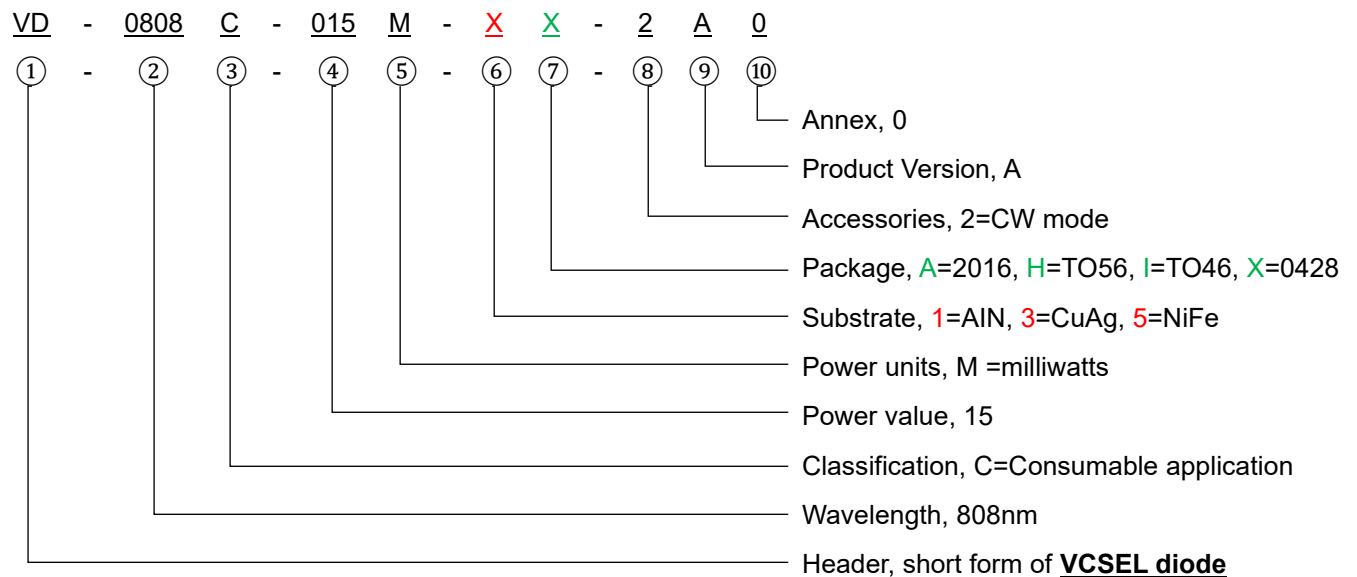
VD - 0808 C - 015 M - X X - 2 A 0

① - ② ③ - ④ ⑤ - ⑥ ⑦ - ⑧ ⑨ ⑩

Annex, 0

Product Version, A

Accessories, 2=CW mode

Package, A=2016, H=TO56, I=TO46, X=0428

Substrate, 1=AIN, 3=CuAg, 5=NiFe

Power units, M =milliwatts

Power value, 15

Classification, C=Consumable application

Wavelength, 808nm

Header, short form of **VCSEL diode**